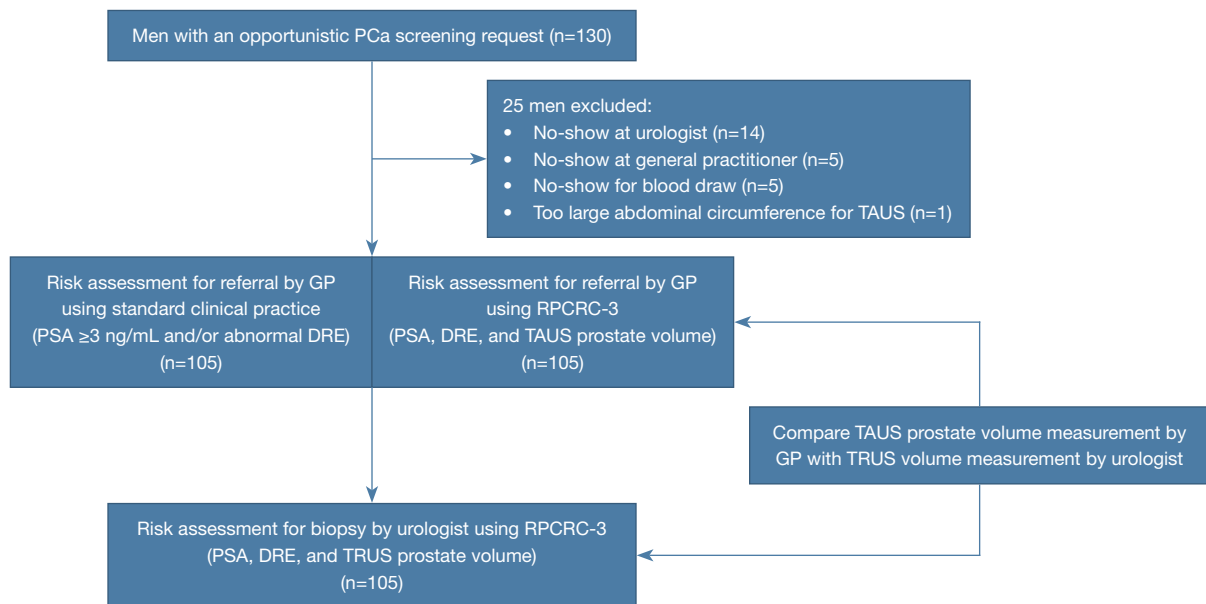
Men with an opportunistic PCa screening request (n=130)

25 men excluded:
- No-show at urologist (n=14)
- No-show at general practitioner (n=5)
- No-show for blood draw (n=5)
- Too large abdominal circumference for TAUS (n=1)

Risk assessment for referral by GP using standard clinical practice (PSA ≥3 ng/mL and/or abnormal DRE) (n=105)

Risk assessment for referral by GP using RPCRC-3 (PSA, DRE, and TAUS prostate volume) (n=105)

Compare TAUS prostate volume measurement by GP with TRUS volume measurement by urologist

Risk assessment for biopsy by urologist using RPCRC-3 (PSA, DRE, and TRUS prostate volume) (n=105)